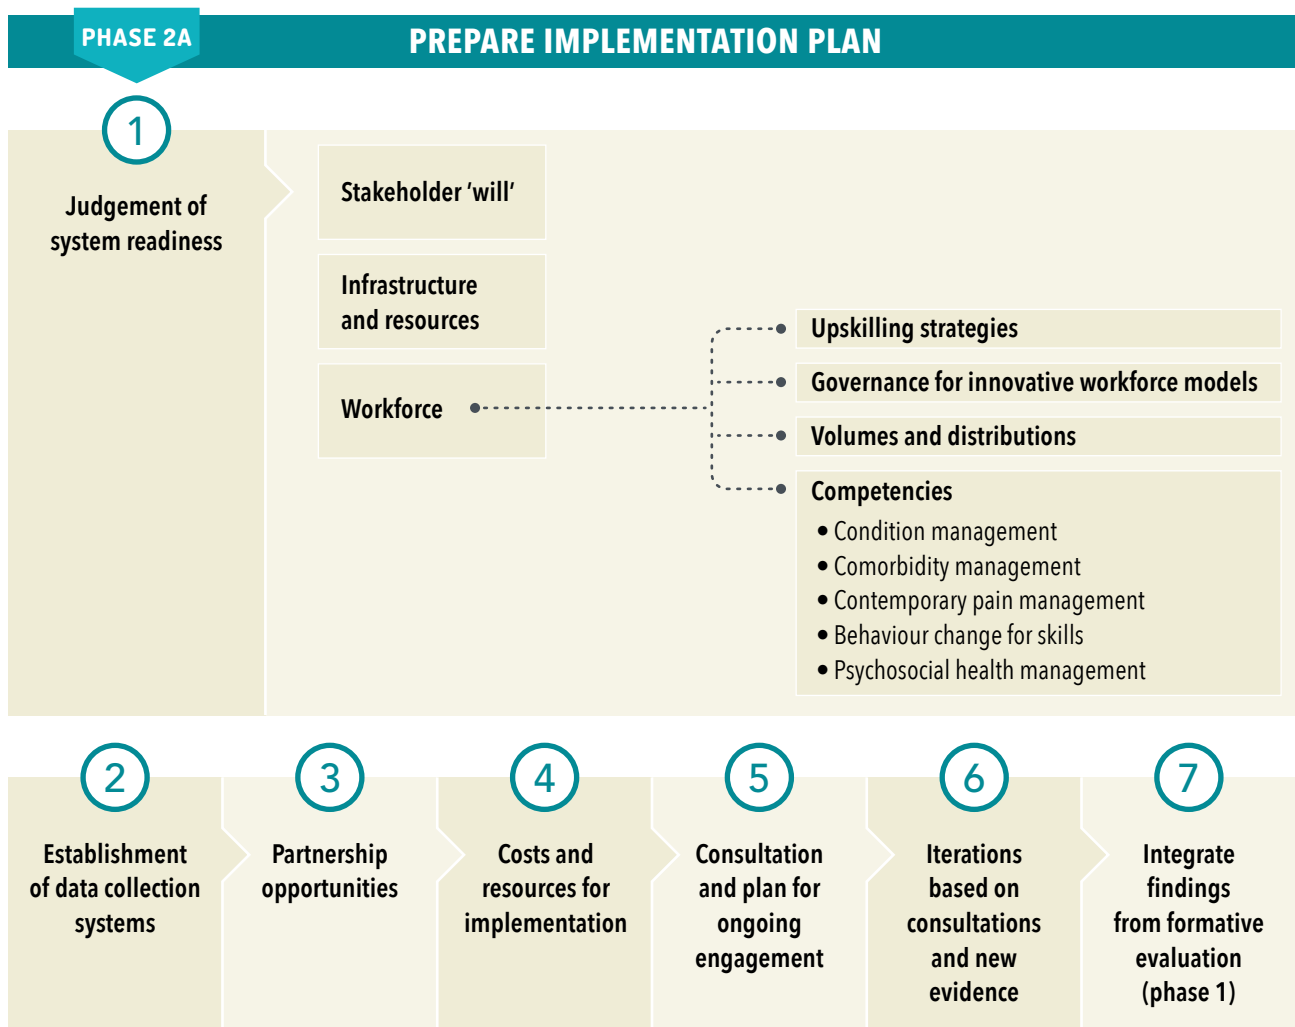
PHASE 2A

PREPARE IMPLEMENTATION PLAN

1

Judgement of system readiness

Stakeholder 'will'

Infrastructure and resources

Workforce

Upskilling strategies

Governance for innovative workforce models

Volumes and distributions

Competencies
• Condition management
• Comorbidity management
• Contemporary pain management
• Behaviour change for skills
• Psychosocial health management

2

Establishment of data collection systems

3

Partnership opportunities

4

Costs and resources for implementation

5

Consultation and plan for ongoing engagement

6

Iterations based on consultations and new evidence

7

Integrate findings from formative evaluation (phase 1)